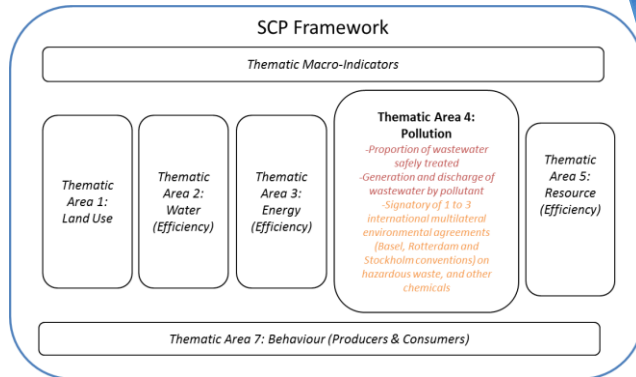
SCP Framework

Thematic Macro-Indicators

Thematic Area 1: Land Use

Thematic Area 2: Water (Efficiency)

Thematic Area 3: Energy (Efficiency)

Thematic Area 4: Pollution
-Proportion of wastewater safely treated
-Generation and discharge of wastewater by pollutant
-Signatory of 1 to 3 international multilateral environmental agreements (Basel, Rotterdam and Stockholm conventions) on hazardous waste, and other chemicals

Thematic Area 5: Resource (Efficiency)

Thematic Area 7: Behaviour (Producers & Consumers)